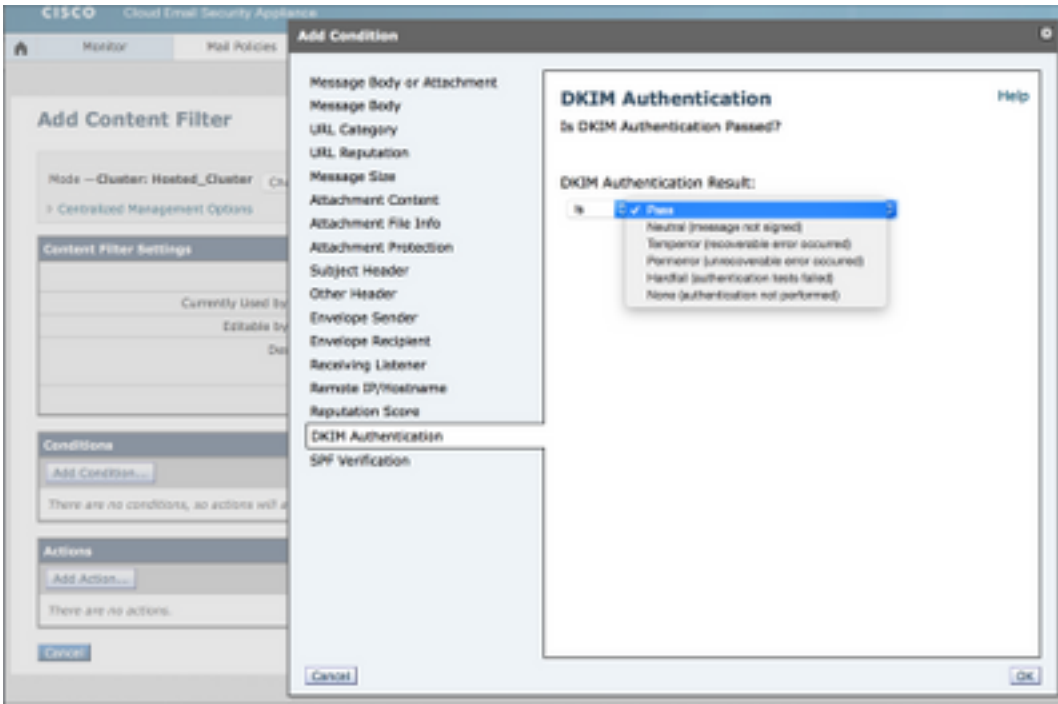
CISCO Cloud Email Security Appliance

Monitor
Mail Policies

Add Content Filter

Mode —Cluster: Hosted_Cluster Ch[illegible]

> Centralized Management Options

Content Filter Settings

Currently Used by
Editable by
Des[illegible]

Conditions

Add Condition...

There are no conditions, so actions will a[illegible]

Actions

Add Action...

There are no actions.

Cancel

Add Condition

Message Body or Attachment
Message Body
URL Category
URL Reputation
Message Size
Attachment Content
Attachment File Info
Attachment Protection
Subject Header
Other Header
Envelope Sender
Envelope Recipient
Receiving Listener
Remote IP/Hostname
Reputation Score
DKIM Authentication
SPF Verification

DKIM Authentication

Help

Is DKIM Authentication Passed?

DKIM Authentication Result:

Is

✓ Pass
Neutral (message not signed)
Temperror (recoverable error occured)
Permerror (unrecoverable error occured)
Hardfail (authentication tests failed)
None (authentication not performed)

Cancel

OK